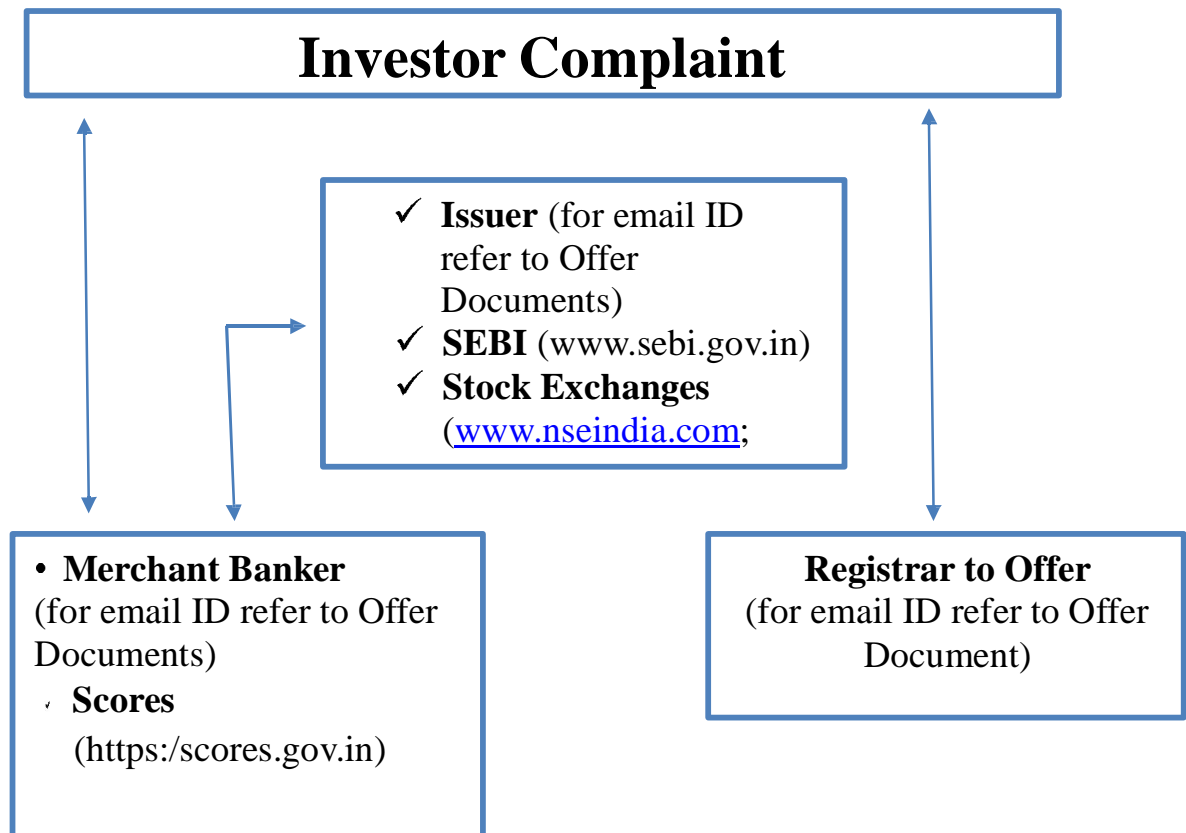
Investor Complaint

✓ **Issuer** (for email ID refer to Offer Documents)
✓ **SEBI** (www.sebi.gov.in)
✓ **Stock Exchanges** (www.nseindia.com;

• **Merchant Banker** (for email ID refer to Offer Documents)
✓ **Scores** (https:/scores.gov.in)

**Registrar to Offer**
(for email ID refer to Offer Document)